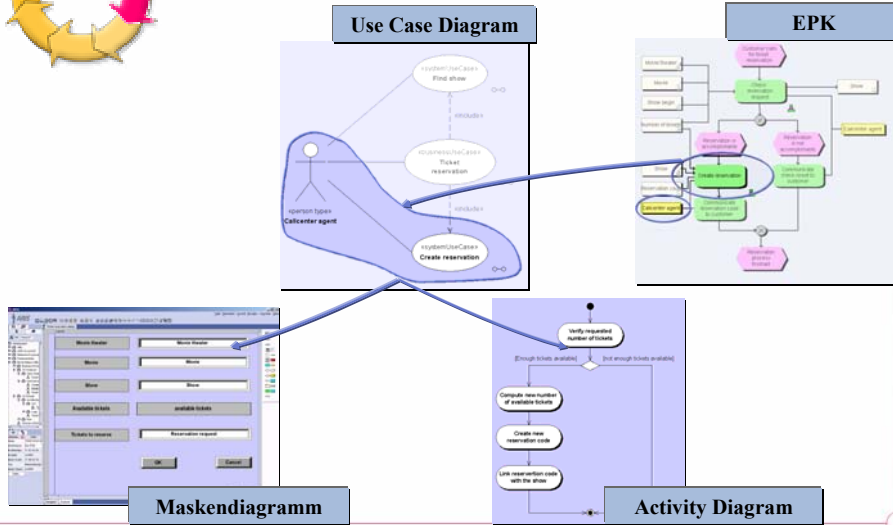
Use Case Diagram

EPK

«systemUseCase»
Find show

«include»

«businessUseCase»
Ticket reservation

«include»

«systemUseCase»
Create reservation

«person type»
Callcenter agent

Customer calls for ticket reservation

Movie theater

Movie

Show begin

Number of tickets

Check reservation request

Show

Reservation is accomplishable

Reservation is not accomplishable

Callcenter agent

Create reservation

Communicate reservation code to customer

Callcenter agent

Reservation process finished

Movie theater

Movie

Movie

Show

Show

Available tickets

available tickets

Tickets to reserve

Reservation request

OK

Cancel

Maskendiagramm

Verify requested number of tickets

[Enough tickets available]

[not enough tickets available]

Compute new number of available tickets

Create new reservation code

Link reservation code with the show

Activity Diagram